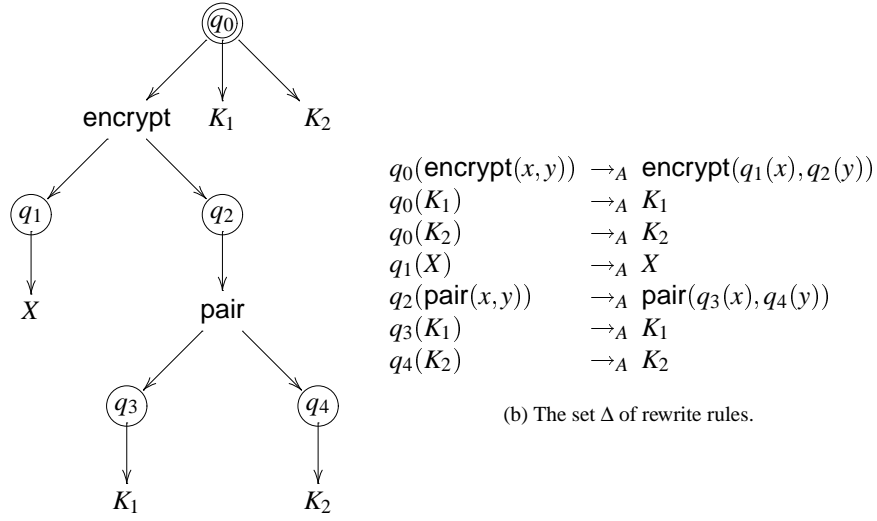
$q_0$

encrypt $K_1$ $K_2$

$q_1$ $q_2$

$X$ pair

$q_3$ $q_4$

$K_1$ $K_2$

| | |
|---|---|
| $q_0(\mathsf{encrypt}(x,y))$ | $\rightarrow_A$ $\mathsf{encrypt}(q_1(x), q_2(y))$ |
| $q_0(K_1)$ | $\rightarrow_A$ $K_1$ |
| $q_0(K_2)$ | $\rightarrow_A$ $K_2$ |
| $q_1(X)$ | $\rightarrow_A$ $X$ |
| $q_2(\mathsf{pair}(x,y))$ | $\rightarrow_A$ $\mathsf{pair}(q_3(x), q_4(y))$ |
| $q_3(K_1)$ | $\rightarrow_A$ $K_1$ |
| $q_4(K_2)$ | $\rightarrow_A$ $K_2$ |

(b) The set $\Delta$ of rewrite rules.